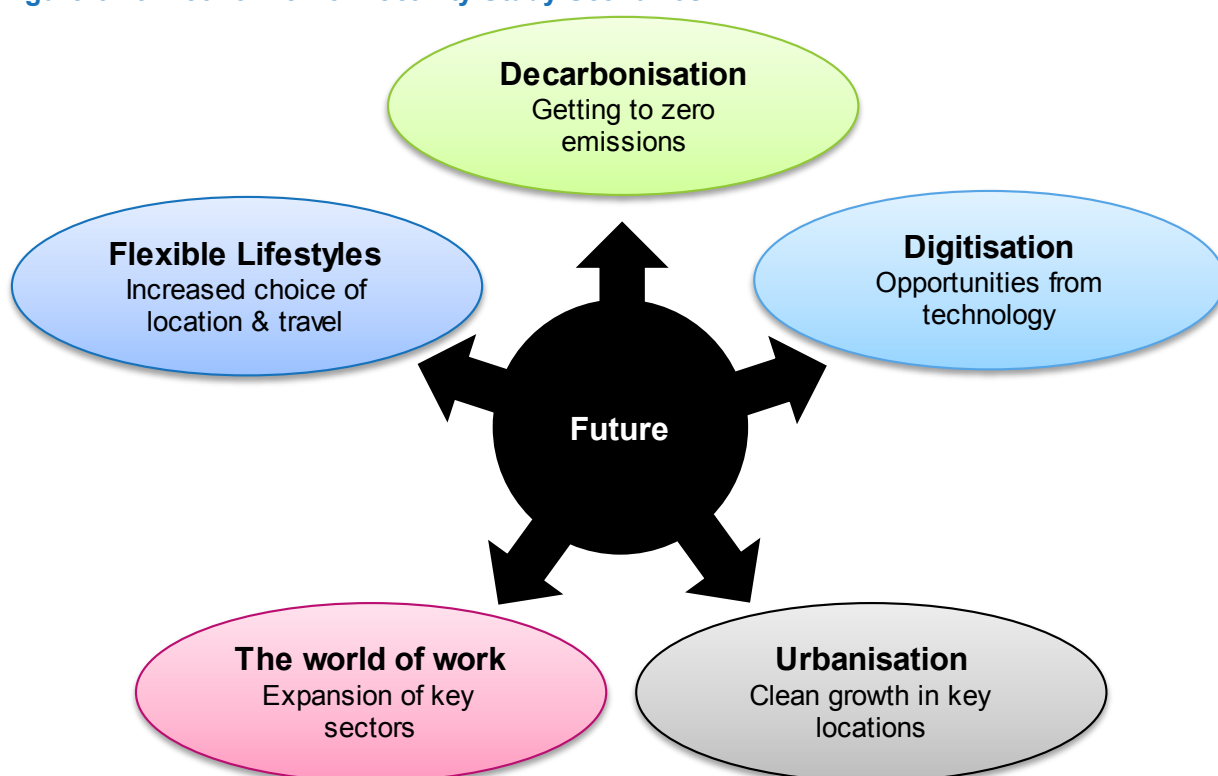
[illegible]

Decarbonisation
Getting to zero emissions

Flexible Lifestyles
Increased choice of location & travel

Digitisation
Opportunities from technology

Future

The world of work
Expansion of key sectors

Urbanisation
Clean growth in key locations